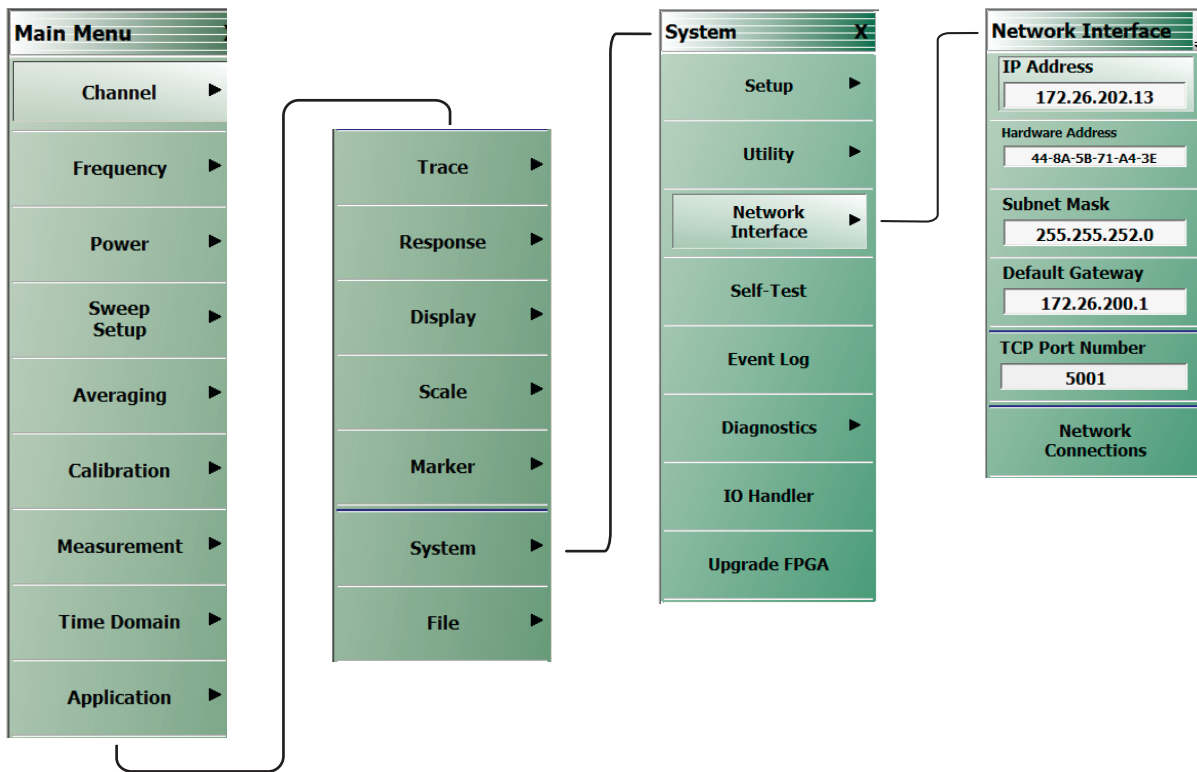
Main Menu

Channel

Frequency

Power

Sweep Setup

Averaging

Calibration

Measurement

Time Domain

Application

Trace

Response

Display

Scale

Marker

System

File

System X

Setup

Utility

Network Interface

Self-Test

Event Log

Diagnostics

IO Handler

Upgrade FPGA

Network Interface

IP Address

172.26.202.13

Hardware Address

44-8A-5B-71-A4-3E

Subnet Mask

255.255.252.0

Default Gateway

172.26.200.1

TCP Port Number

5001

Network Connections